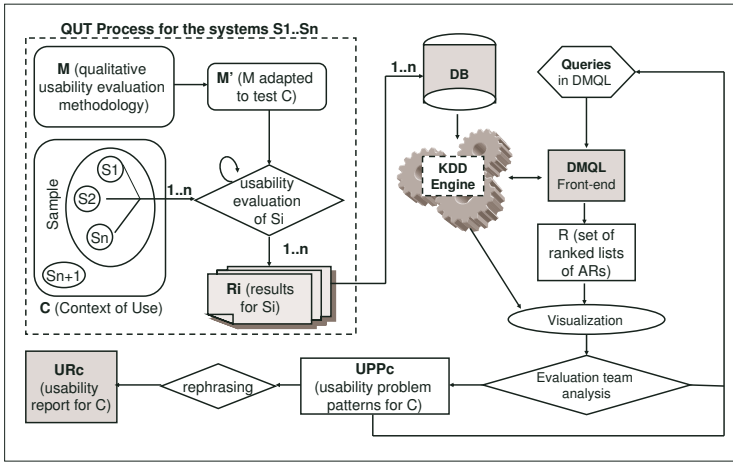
QUT Process for the systems S1..Sn

M (qualitative usability evaluation methodology)

M' (M adapted to test C)

Sample

S1

S2

Sn

Sn+1

C (Context of Use)

1..n

usability evaluation of Si

1..n

Ri (results for Si)

1..n

DB

KDD Engine

Queries in DMQL

DMQL Front-end

R (set of ranked lists of ARs)

Visualization

Evaluation team analysis

UPPc (usability problem patterns for C)

rephrasing

URc (usability report for C)